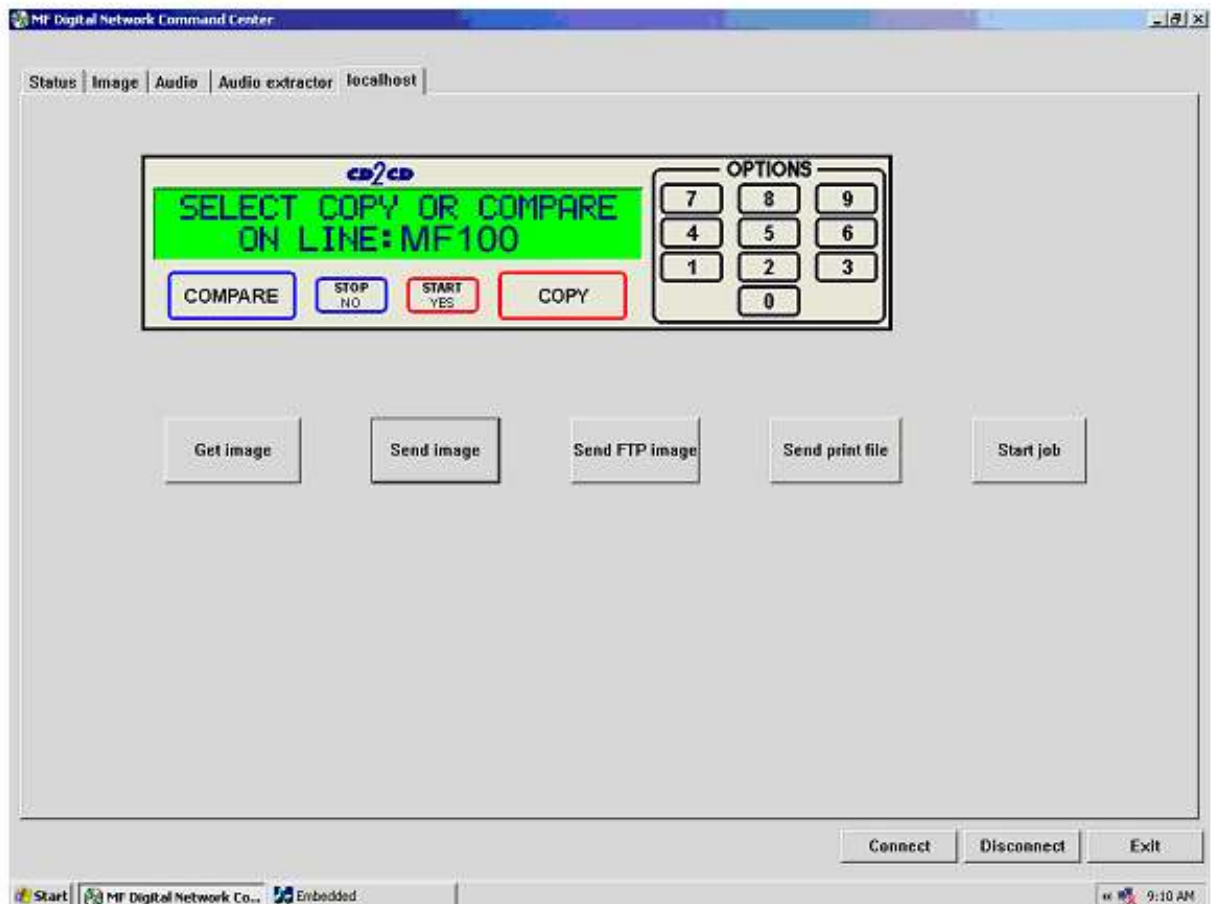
MF Digital Network Command Center

Status | Image | Audio | Audio extractor | localhost

cd2cd

SELECT COPY OR COMPARE
ON LINE:MF100

COMPARE

STOP
NO

START
YES

COPY

OPTIONS

7 8 9
4 5 6
1 2 3
0

Get image

Send image

Send FTP image

Send print file

Start job

Connect

Disconnect

Exit

Start

MF Digital Network Co...

Embedded

9:10 AM